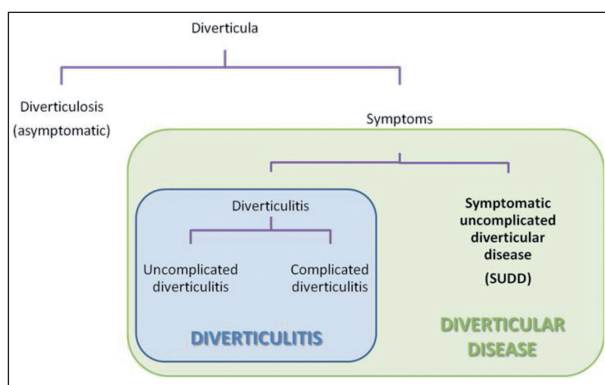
Diverticula

Diverticulosis (asymptomatic)

Symptoms

Diverticulitis

Uncomplicated diverticulitis

Complicated diverticulitis

DIVERTICULITIS

Symptomatic uncomplicated diverticular disease (SUDD)

DIVERTICULAR DISEASE